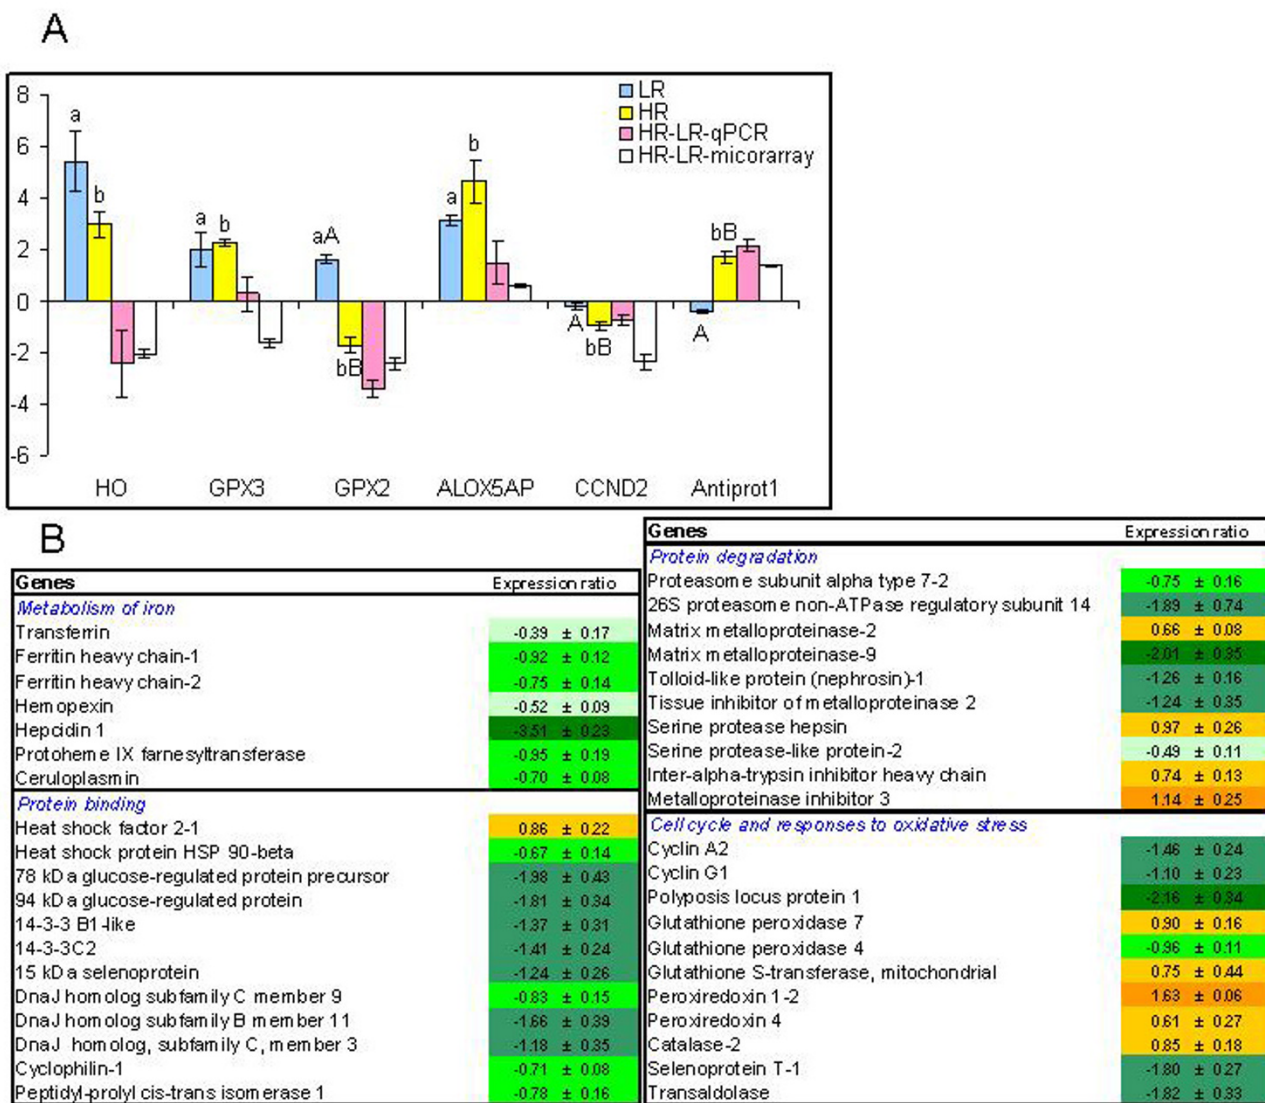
A

8
6
4
2
0
-2
-4
-6

LR
HR
HR-LR-qPCR
HR-LR-micorarray

a
b
a
b
aA
bB
a
b
A
bB
bB
A

HO GPX3 GPX2 ALOX5AP CCND2 Antiprot1

B

| Genes | Expression ratio |
|---|---|
| Metabolism of iron | |
| Transferrin | -0.39 ± 0.17 |
| Ferritin heavy chain-1 | -0.92 ± 0.12 |
| Ferritin heavy chain-2 | -0.75 ± 0.14 |
| Hemopexin | -0.52 ± 0.09 |
| Hepcidin 1 | -3.51 ± 0.23 |
| Protoheme IX farnesyltransferase | -0.85 ± 0.19 |
| Ceruloplasmin | -0.70 ± 0.08 |
| Protein binding | |
| Heat shock factor 2-1 | 0.86 ± 0.22 |
| Heat shock protein HSP 90-beta | -0.67 ± 0.14 |
| 78 kDa glucose-regulated protein precursor | -1.98 ± 0.43 |
| 94 kDa glucose-regulated protein | -1.81 ± 0.34 |
| 14-3-3 B1-like | -1.37 ± 0.31 |
| 14-3-3C2 | -1.41 ± 0.24 |
| 15 kDa selenoprotein | -1.24 ± 0.26 |
| DnaJ homolog subfamily C member 9 | -0.83 ± 0.15 |
| DnaJ homolog subfamily B member 11 | -1.66 ± 0.39 |
| DnaJ homolog, subfamily C, member 3 | -1.18 ± 0.35 |
| Cyclophilin-1 | -0.71 ± 0.08 |
| Peptidyl-prolyl cis-trans isomerase 1 | -0.78 ± 0.16 |

| Genes | Expression ratio |
|---|---|
| Protein degradation | |
| Proteasome subunit alpha type 7-2 | -0.75 ± 0.16 |
| 26S proteasome non-ATPase regulatory subunit 14 | -1.89 ± 0.74 |
| Matrix metalloproteinase-2 | 0.66 ± 0.08 |
| Matrix metalloproteinase-9 | -2.01 ± 0.35 |
| Tolloid-like protein (nephrosin)-1 | -1.26 ± 0.16 |
| Tissue inhibitor of metalloproteinase 2 | -1.24 ± 0.35 |
| Serine protease hepsin | 0.97 ± 0.26 |
| Serine protease-like protein-2 | -0.49 ± 0.11 |
| Inter-alpha-trypsin inhibitor heavy chain | 0.74 ± 0.13 |
| Metalloproteinase inhibitor 3 | 1.14 ± 0.25 |
| Cell cycle and responses to oxidative stress | |
| Cyclin A2 | -1.46 ± 0.24 |
| Cyclin G1 | -1.10 ± 0.23 |
| Polyposis locus protein 1 | -2.16 ± 0.34 |
| Glutathione peroxidase 7 | 0.90 ± 0.16 |
| Glutathione peroxidase 4 | -0.96 ± 0.11 |
| Glutathione S-transferase, mitochondrial | 0.75 ± 0.44 |
| Peroxiredoxin 1-2 | 1.63 ± 0.06 |
| Peroxiredoxin 4 | 0.61 ± 0.27 |
| Catalase-2 | 0.85 ± 0.18 |
| Selenoprotein T-1 | -1.80 ± 0.27 |
| Transaldolase | -1.82 ± 0.33 |